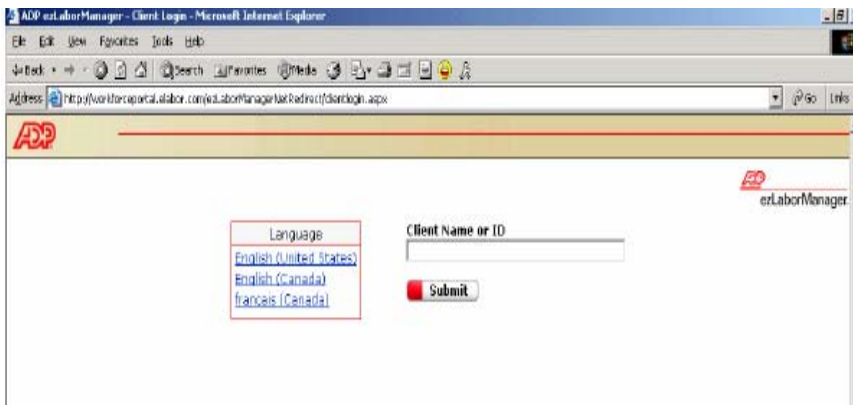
ADP ezLaborManager - Client Login - Microsoft Internet Explorer

File Edit View Favorites Tools Help

Back Search Favorites Media

Address http://workforceportal.elabor.com/ezLaborManagerNetRedirect/clientlogin.aspx

Go Links

ADP

ADP
ezLaborManager.

Language
English (United States)
English (Canada)
français (Canada)

Client Name or ID

Submit